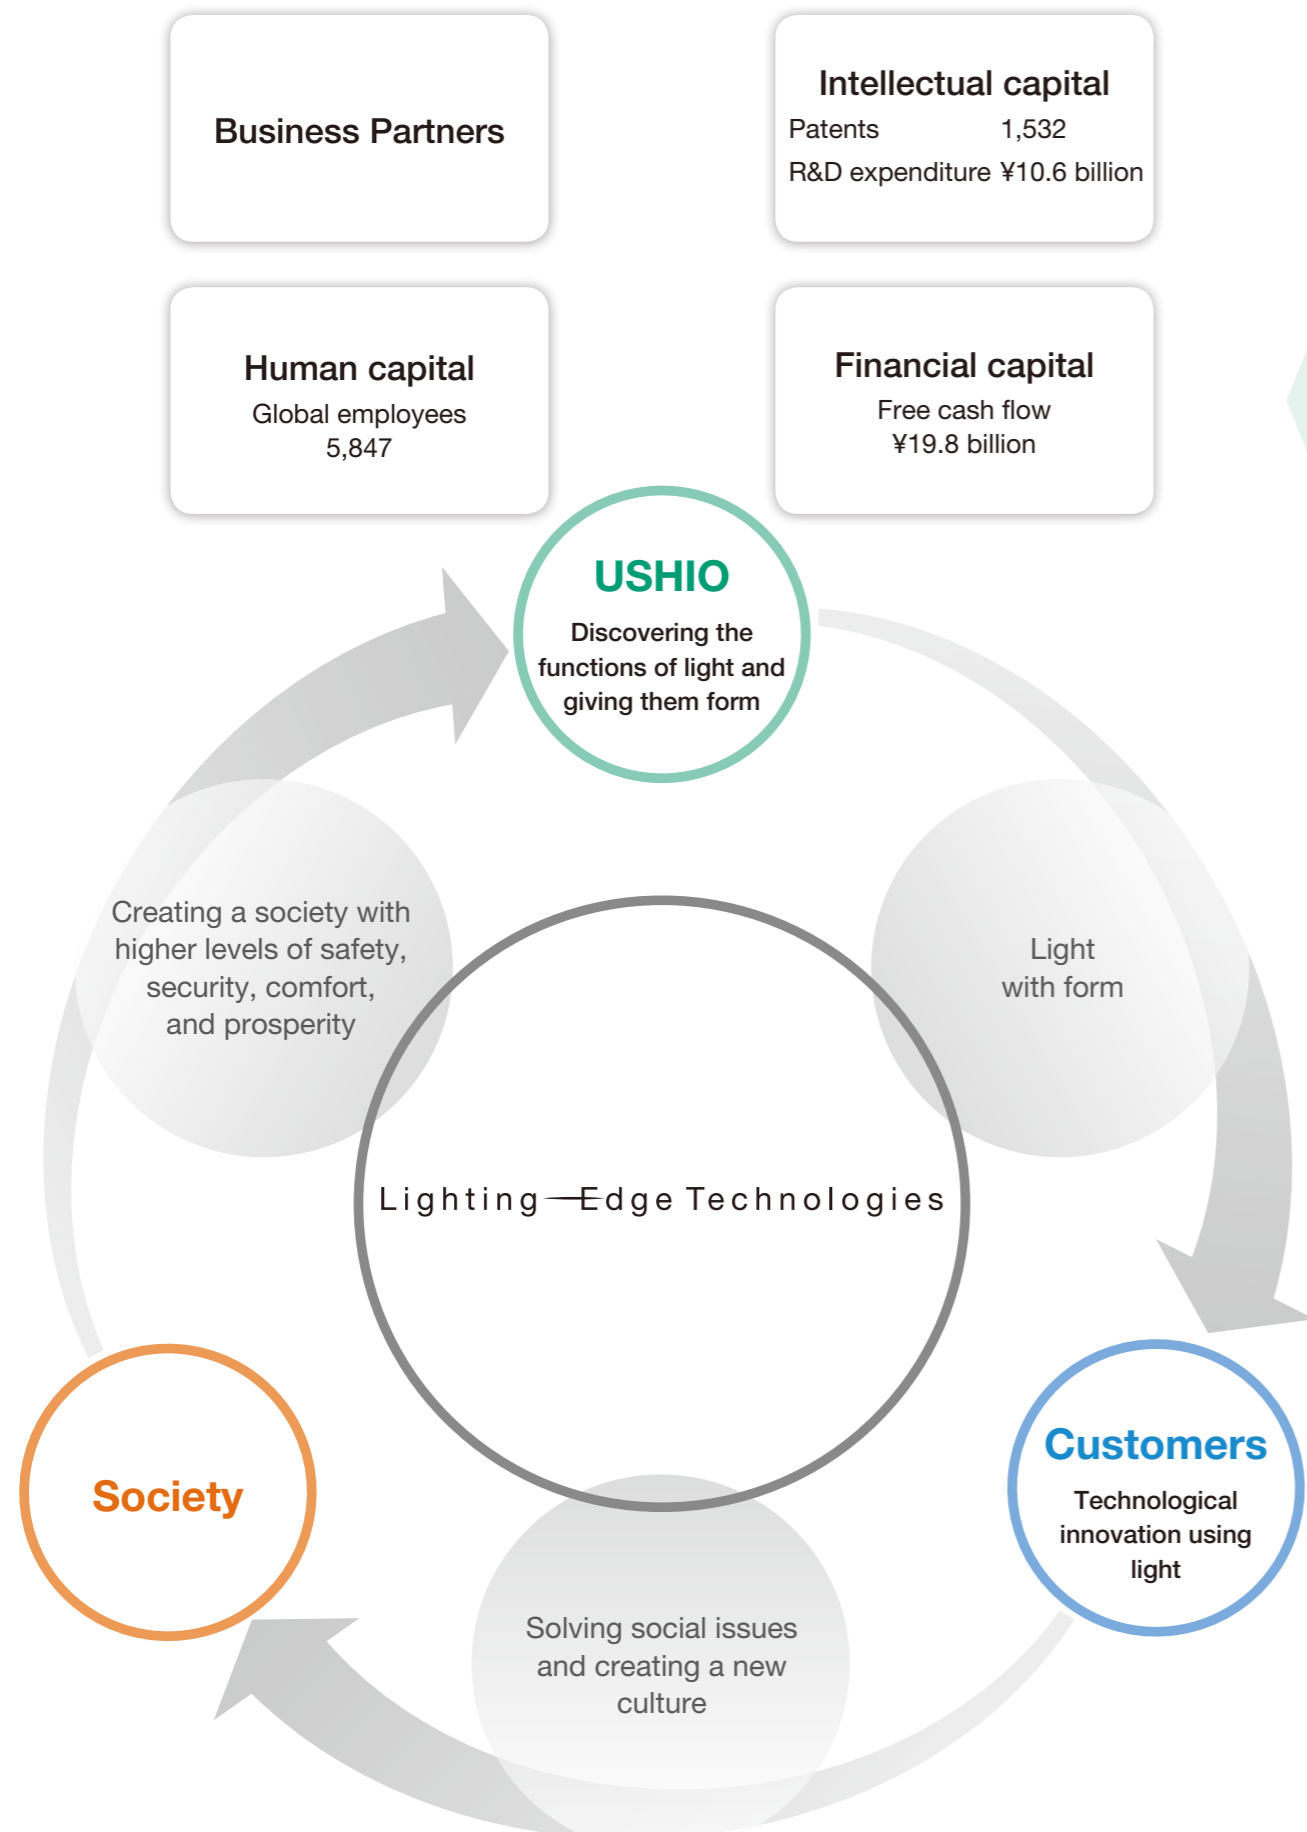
Business Partners

Intellectual capital
Patents 1,532
R&D expenditure ¥10.6 billion

Human capital
Global employees
5,847

Financial capital
Free cash flow
¥19.8 billion

USHIO
Discovering the functions of light and giving them form

Creating a society with higher levels of safety, security, comfort, and prosperity

Light with form

Lighting Edge Technologies

Customers
Technological innovation using light

Society

Solving social issues and creating a new culture